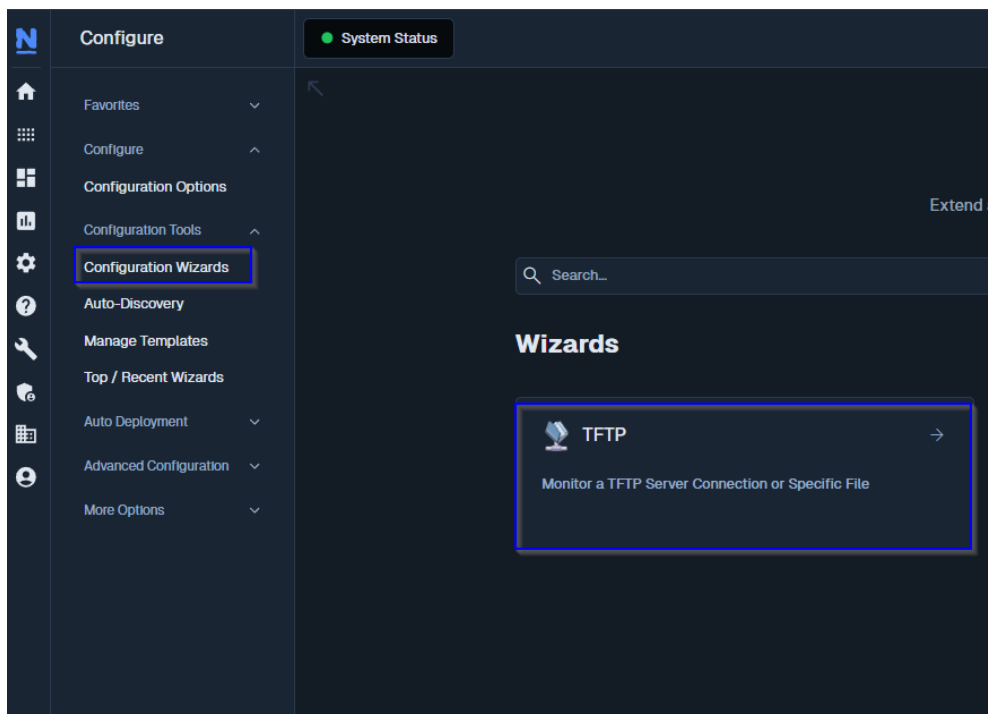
N

Configure

System Status

Favorites

Configure

Configuration Options

Configuration Tools

Configuration Wizards

Auto-Discovery

Manage Templates

Top / Recent Wizards

Auto Deployment

Advanced Configuration

More Options

Extend

Search...

Wizards

TFTP

Monitor a TFTP Server Connection or Specific File